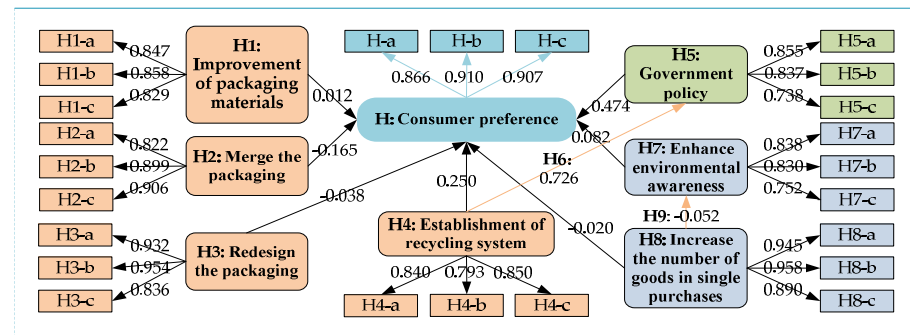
H1-a
H1-b
H1-c
0.847
0.858
0.829
H1: Improvement of packaging materials
0.012
H-a
H-b
H-c
0.866
0.910
0.907
H: Consumer preference
H5: Government policy
0.474
0.855
0.837
0.738
H5-a
H5-b
H5-c
H2-a
H2-b
H2-c
0.822
0.899
0.906
H2: Merge the packaging
-0.165
0.082
H6: 0.726
H7: Enhance environmental awareness
0.838
0.830
0.752
H7-a
H7-b
H7-c
-0.038
0.250
H3-a
H3-b
H3-c
0.932
0.954
0.836
H3: Redesign the packaging
H4: Establishment of recycling system
-0.020
H9: -0.052
H8: Increase the number of goods in single purchases
0.945
0.958
0.890
H8-a
H8-b
H8-c
0.840
0.793
0.850
H4-a
H4-b
H4-c